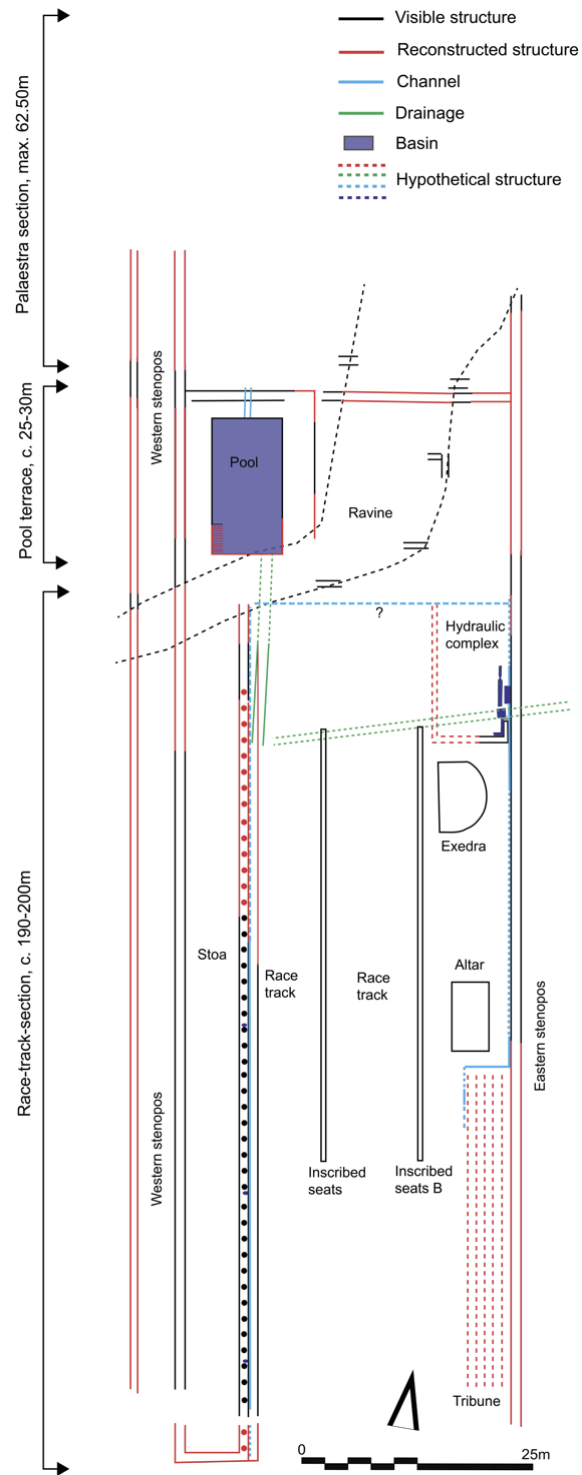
Visible structure
Reconstructed structure
Channel
Drainage
Basin
Hypothetical structure

Palaestra section, max. 62.50m
Pool terrace, c. 25-30m
Race-track-section, c. 190-200m

Western stenopos
Pool
Ravine
?
Hydraulic complex
Exedra
Stoa
Race track
Race track
Altar
Eastern stenopos
Western stenopos
Inscribed seats
Inscribed seats B
Tribune
0
25m